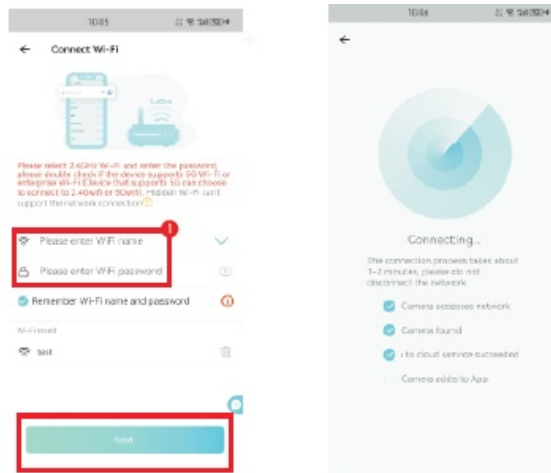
10:05

← Connect Wi-Fi

Please select 2.4GHz Wi-Fi and enter the password, please double check if the device supports 5G Wi-Fi or enterprise Wi-Fi (Device that supports 5G can choose to connect to 2.4GHz or 5GHz). Hidden Wi-Fi can't support the network connection

1

Please enter WiFi name

Please enter WiFi password

Remember WiFi name and password

Wi-Fi used

test

Next

10:06

←

Connecting...

The connection process takes about 1-2 minutes, please do not disconnect the network

Camera accesses network

Camera found

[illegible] to cloud service succeeded

Camera adds to App